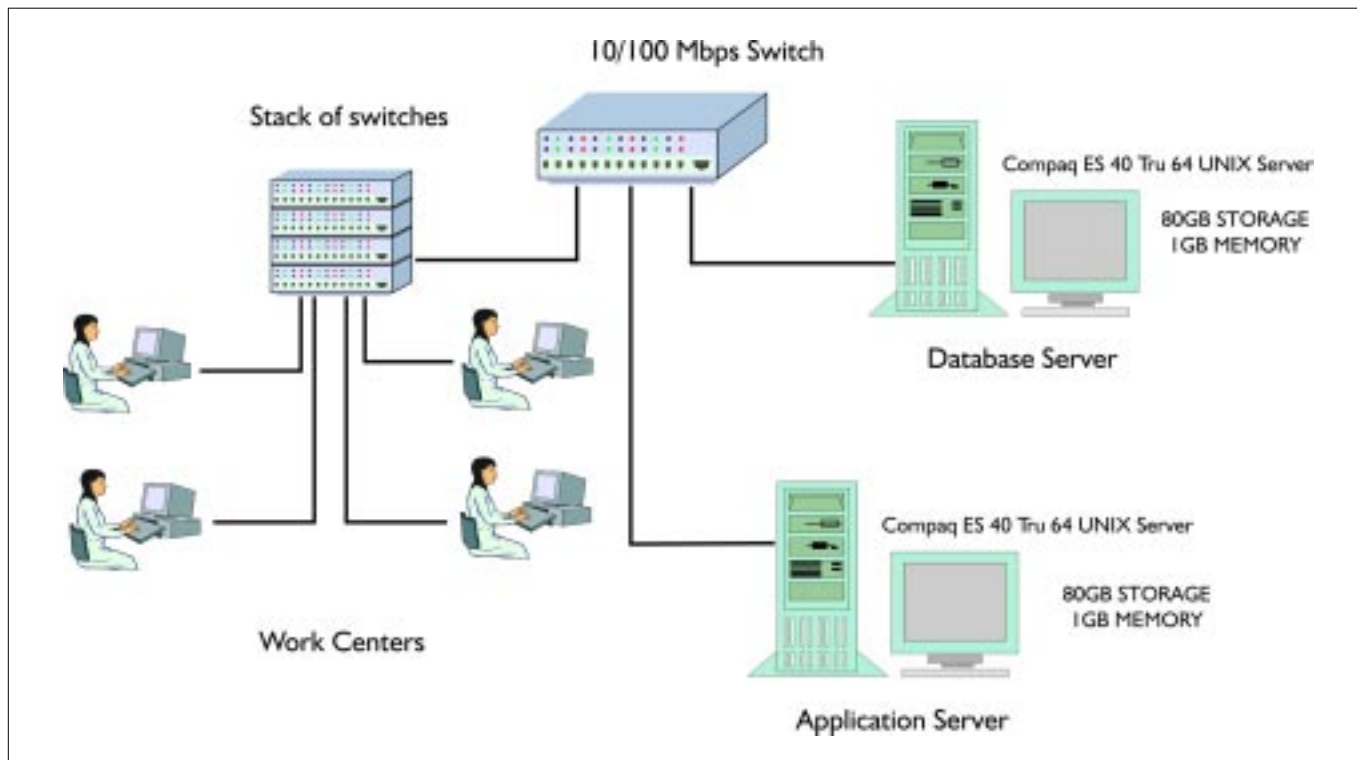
10/100 Mbps Switch

Stack of switches

Compaq ES 40 Tru 64 UNIX Server

80GB STORAGE
1GB MEMORY

Database Server

Compaq ES 40 Tru 64 UNIX Server

80GB STORAGE
1GB MEMORY

Work Centers

Application Server